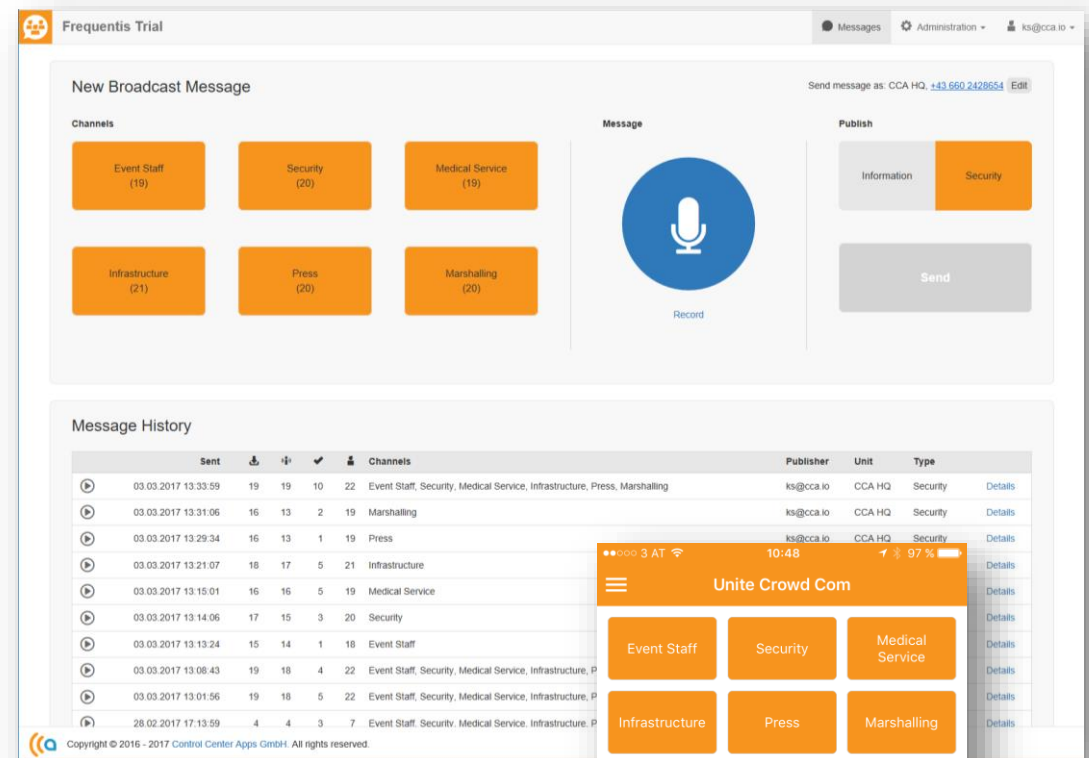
Frequentis Trial

Messages  Administration  ks@cca.io

New Broadcast Message

Send message as: CCA HQ, +43 660 2428654 Edit

Channels

Event Staff (19)

Security (20)

Medical Service (19)

Infrastructure (21)

Press (20)

Marshalling (20)

Message

Record

Publish

Information

Security

Send

Message History

| | Sent | | | | | Channels | Publisher | Unit | Type | |
|---|---|---|---|---|---|---|---|---|---|---|
| | 03.03.2017 13:33:59 | 19 | 19 | 10 | 22 | Event Staff, Security, Medical Service, Infrastructure, Press, Marshalling | ks@cca.io | CCA HQ | Security | Details |
| | 03.03.2017 13:31:06 | 16 | 13 | 2 | 19 | Marshalling | ks@cca.io | CCA HQ | Security | Details |
| | 03.03.2017 13:29:34 | 16 | 13 | 1 | 19 | Press | ks@cca.io | CCA HQ | Security | Details |
| | 03.03.2017 13:21:07 | 18 | 17 | 5 | 21 | Infrastructure | | | | Details |
| | 03.03.2017 13:15:01 | 16 | 16 | 5 | 19 | Medical Service | | | | Details |
| | 03.03.2017 13:14:06 | 17 | 15 | 3 | 20 | Security | | | | Details |
| | 03.03.2017 13:13:24 | 15 | 14 | 1 | 18 | Event Staff | | | | Details |
| | 03.03.2017 13:08:43 | 19 | 18 | 4 | 22 | Event Staff, Security, Medical Service, Infrastructure, P | | | | Details |
| | 03.03.2017 13:01:56 | 19 | 18 | 5 | 22 | Event Staff, Security, Medical Service, Infrastructure, P | | | | Details |
| | 28.02.2017 17:13:59 | 4 | 4 | 3 | 7 | Event Staff, Security, Medical Service, Infrastructure, P | | | | Details |

Copyright © 2016 - 2017 Control Center Apps GmbH. All rights reserved.

3 AT 10:48 97 %

Unite Crowd Com

Event Staff

Security

Medical Service

Infrastructure

Press

Marshalling